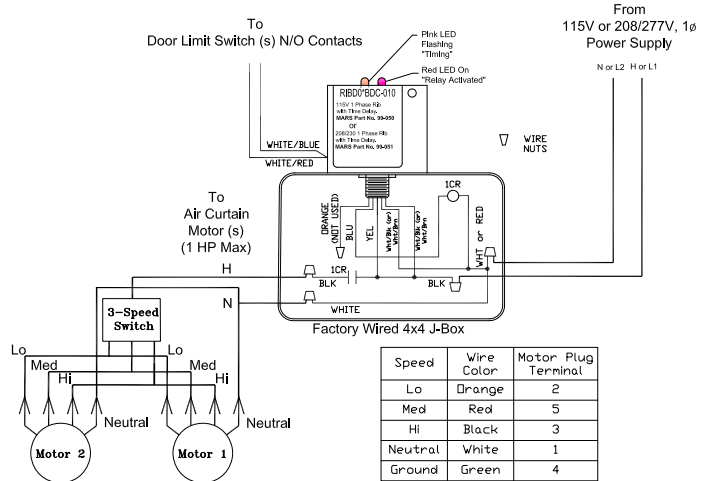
To
Door Limit Switch (s) N/O Contacts

Pink LED
Flashing
"Timing"

Red LED On
"Relay Activated"

From
115V or 208/277V, 1ø
Power Supply

N or L2 H or L1

RIBD0*BDC-010
115V 1 Phase Rib with Time Delay, MARS Part No. 99-050
or
208/230 1 Phase Rib with Time Delay, MARS Part No. 99-051

WHITE/BLUE
WHITE/RED

WIRE NUTS

To
Air Curtain
Motor (s)
(1 HP Max)

ORANGE (NOT USED)
BLU
YEL
Wht/Blk (or) Wht/Brn
Wht/Blk (or) Wht/Brn
1CR
WHT or RED

H
1CR
BLK
BLK
N
WHITE

3-Speed Switch

Factory Wired 4x4 J-Box

Lo
Med
Hi
Lo
Med
Hi
Neutral
Neutral
Motor 2
Motor 1

| Speed | Wire Color | Motor Plug Terminal |
|---|---|---|
| Lo | Orange | 2 |
| Med | Red | 5 |
| Hi | Black | 3 |
| Neutral | White | 1 |
| Ground | Green | 4 |